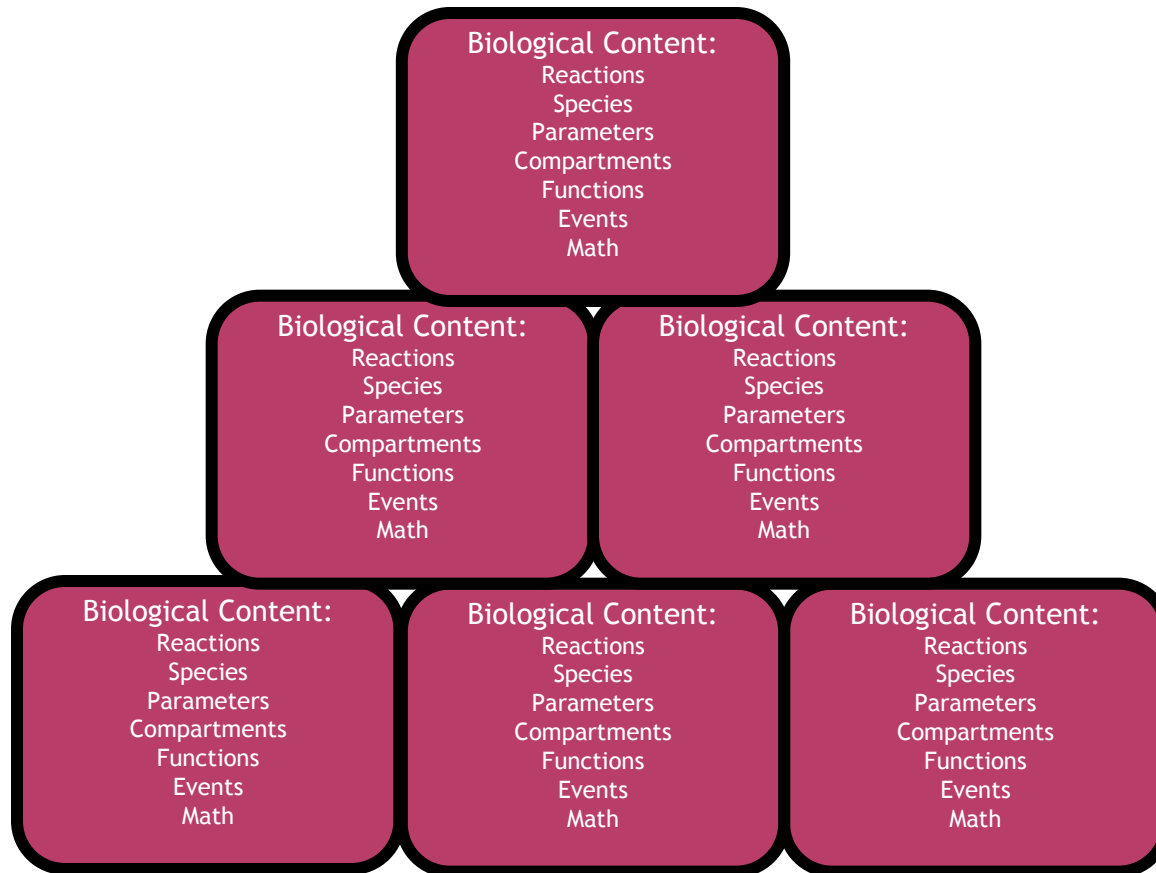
Biological Content:
Reactions
Species
Parameters
Compartments
Functions
Events
Math

Biological Content:
Reactions
Species
Parameters
Compartments
Functions
Events
Math

Biological Content:
Reactions
Species
Parameters
Compartments
Functions
Events
Math

Biological Content:
Reactions
Species
Parameters
Compartments
Functions
Events
Math

Biological Content:
Reactions
Species
Parameters
Compartments
Functions
Events
Math

Biological Content:
Reactions
Species
Parameters
Compartments
Functions
Events
Math